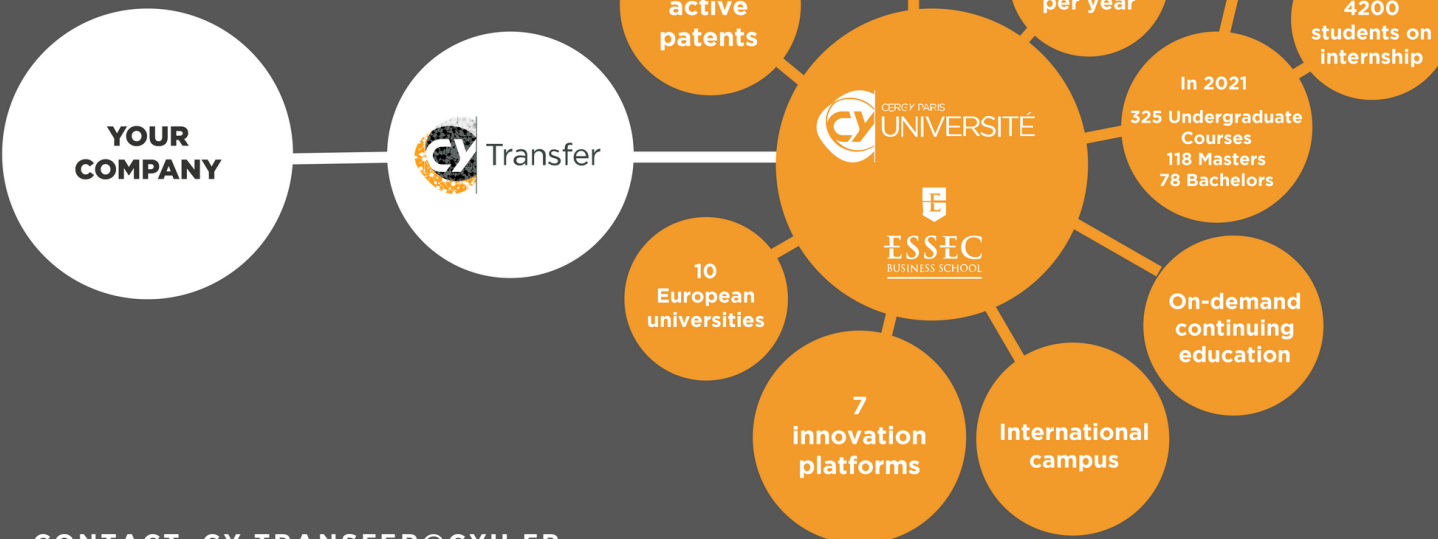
active patents

per year

4200 students on internship

YOUR COMPANY

CY Transfer

CY CERGY PARIS UNIVERSITÉ

In 2021

325 Undergraduate Courses
118 Masters
78 Bachelors

ESSEC BUSINESS SCHOOL

10 European universities

On-demand continuing education

7 innovation platforms

International campus

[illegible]